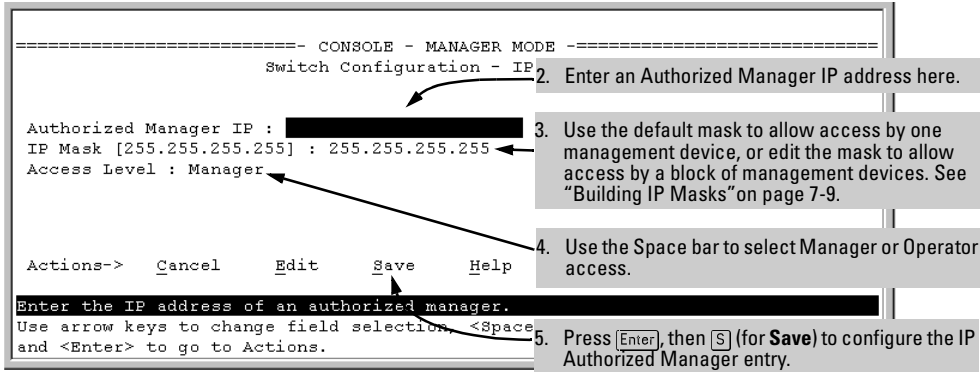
=========================- CONSOLE - MANAGER MODE -=========================
Switch Configuration - IP

Authorized Manager IP :
IP Mask [255.255.255.255] : 255.255.255.255
Access Level : Manager

Actions-> Cancel Edit Save Help

Enter the IP address of an authorized manager.
Use arrow keys to change field selection, <Space
and <Enter> to go to Actions.

2. Enter an Authorized Manager IP address here.

3. Use the default mask to allow access by one management device, or edit the mask to allow access by a block of management devices. See "Building IP Masks"on page 7-9.

4. Use the Space bar to select Manager or Operator access.

5. Press Enter, then S (for **Save**) to configure the IP Authorized Manager entry.